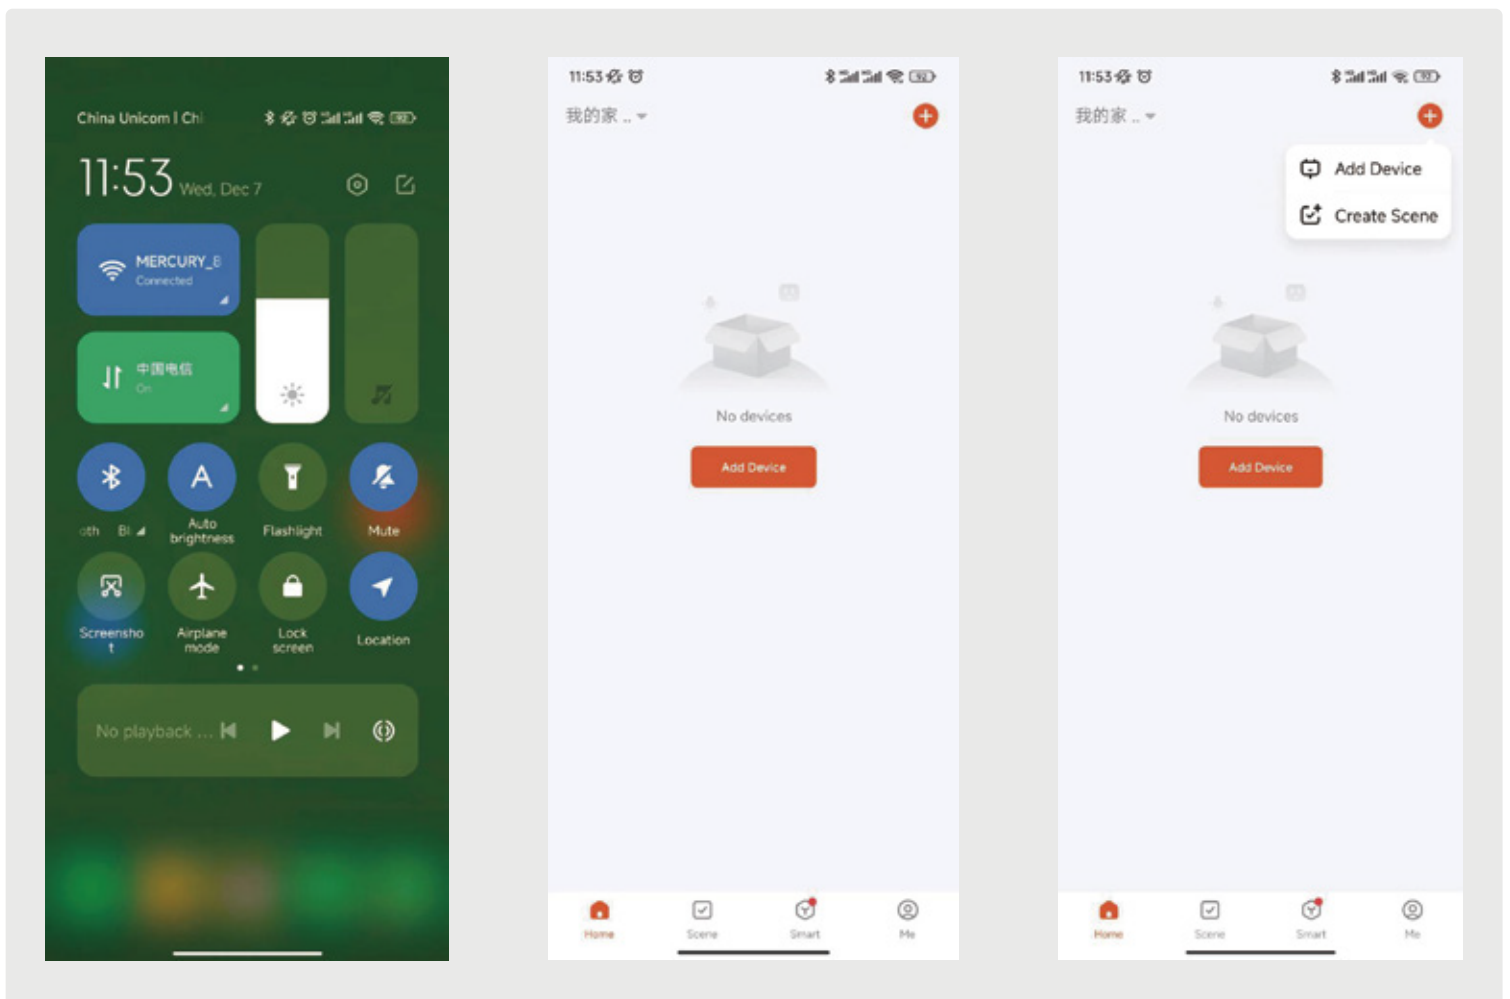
China Unicom | Chi

11:53 Wed, Dec 7

MERCURY_E
Connected

中国电信
On

oth Bl

Auto brightness

Flashlight

Mute

Screenshot

Airplane mode

Lock screen

Location

No playback ...

11:53

我的家 ..

No devices

Add Device

Home Scene Smart Me

11:53

我的家 ..

Add Device
Create Scene

No devices

Add Device

Home Scene Smart Me